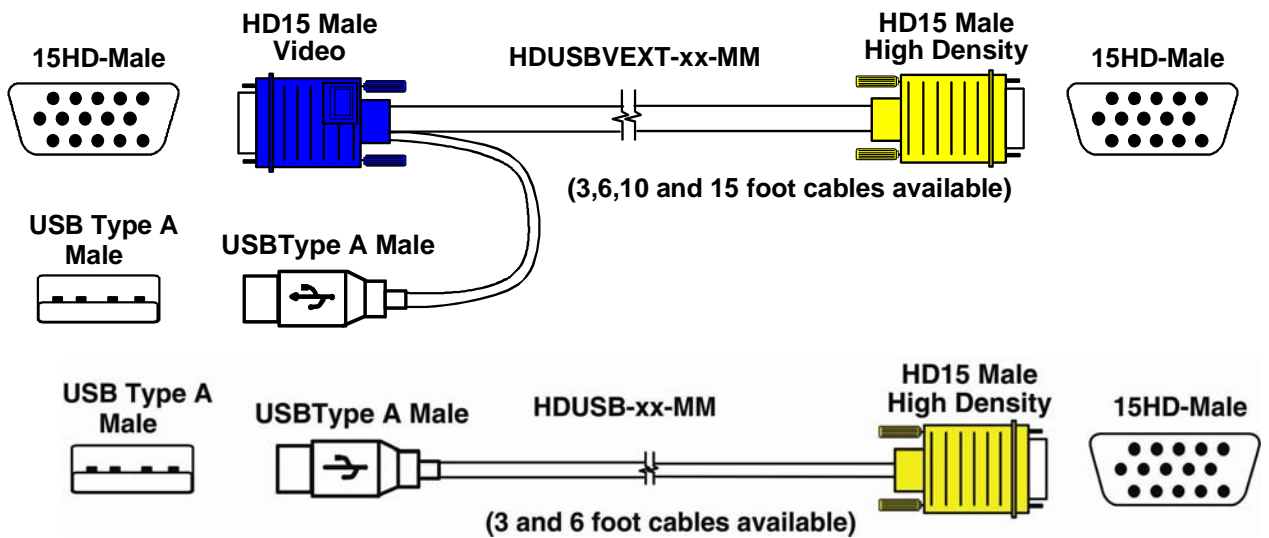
15HD-Male

HD15 Male
Video

HDUSBVEXT-xx-MM

HD15 Male
High Density

15HD-Male

(3,6,10 and 15 foot cables available)

USB Type A
Male

USBType A Male

USB Type A
Male

USBType A Male

HDUSB-xx-MM

HD15 Male
High Density

15HD-Male

(3 and 6 foot cables available)